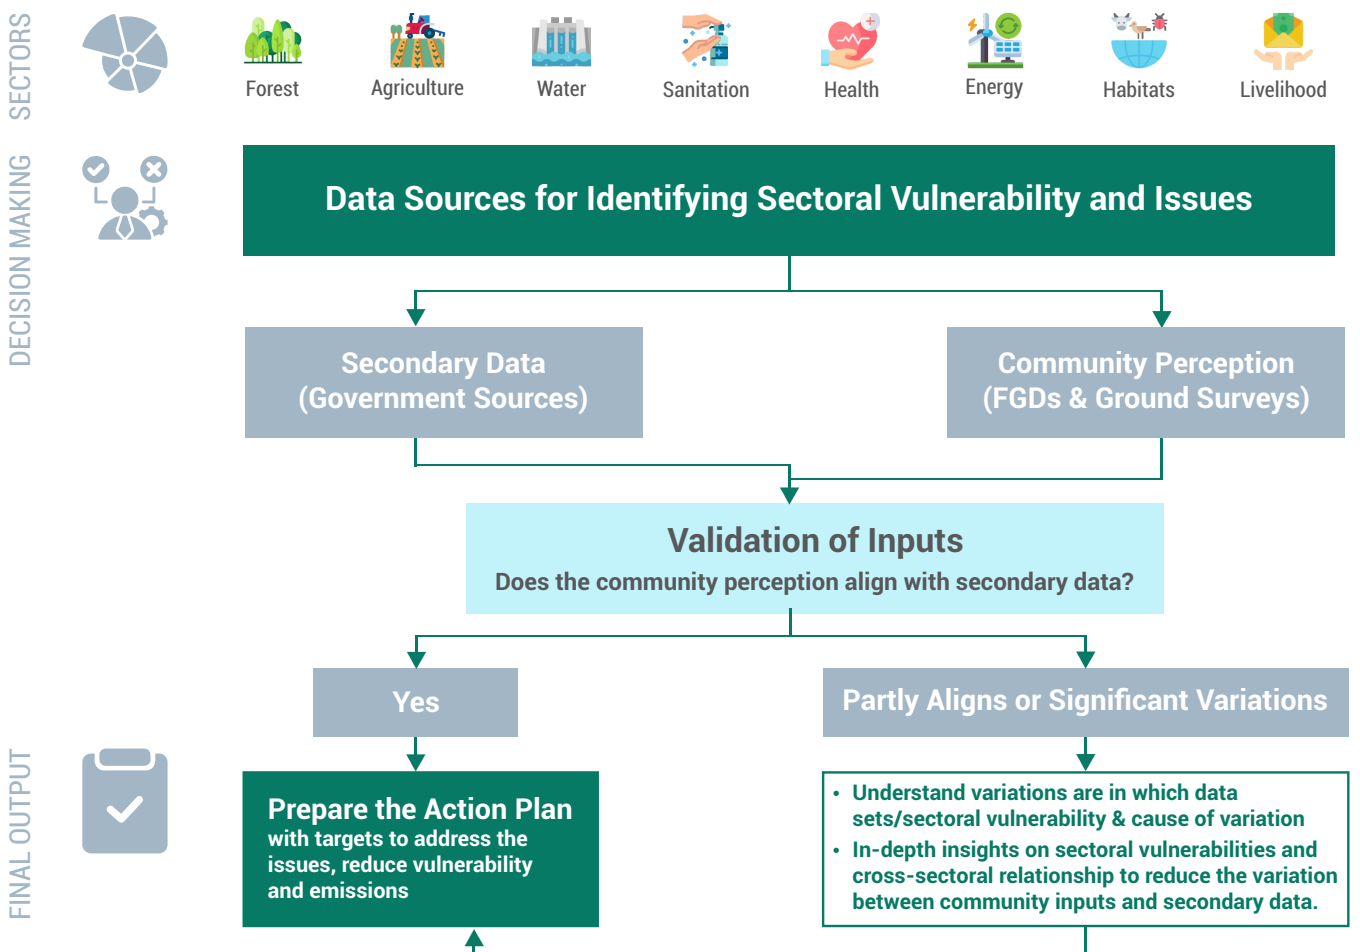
SECTORS

Forest Agriculture Water Sanitation Health Energy Habitats Livelihood

DECISION MAKING

Data Sources for Identifying Sectoral Vulnerability and Issues

Secondary Data (Government Sources)

Community Perception (FGDs & Ground Surveys)

Validation of Inputs

Does the community perception align with secondary data?

Yes

Partly Aligns or Significant Variations

FINAL OUTPUT

Prepare the Action Plan

with targets to address the issues, reduce vulnerability and emissions

- Understand variations are in which data sets/sectoral vulnerability & cause of variation
- In-depth insights on sectoral vulnerabilities and cross-sectoral relationship to reduce the variation between community inputs and secondary data.